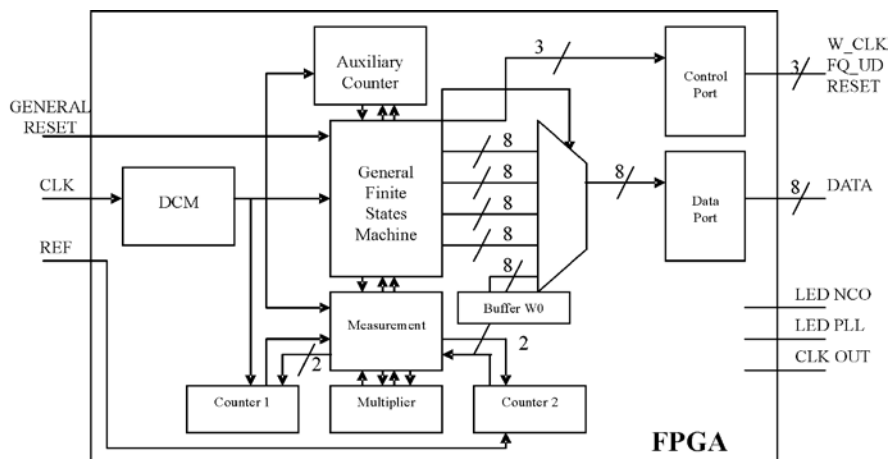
Auxiliary Counter

3

Control Port

W_CLK
FQ_UD
RESET

3

GENERAL RESET

General Finite States Machine

8
8
8
8
8
8

CLK

DCM

8

Data Port

8

DATA

REF

Buffer W0

LED NCO
LED PLL
CLK OUT

Measurement

2

2

Counter 1

Multiplier

Counter 2

FPGA